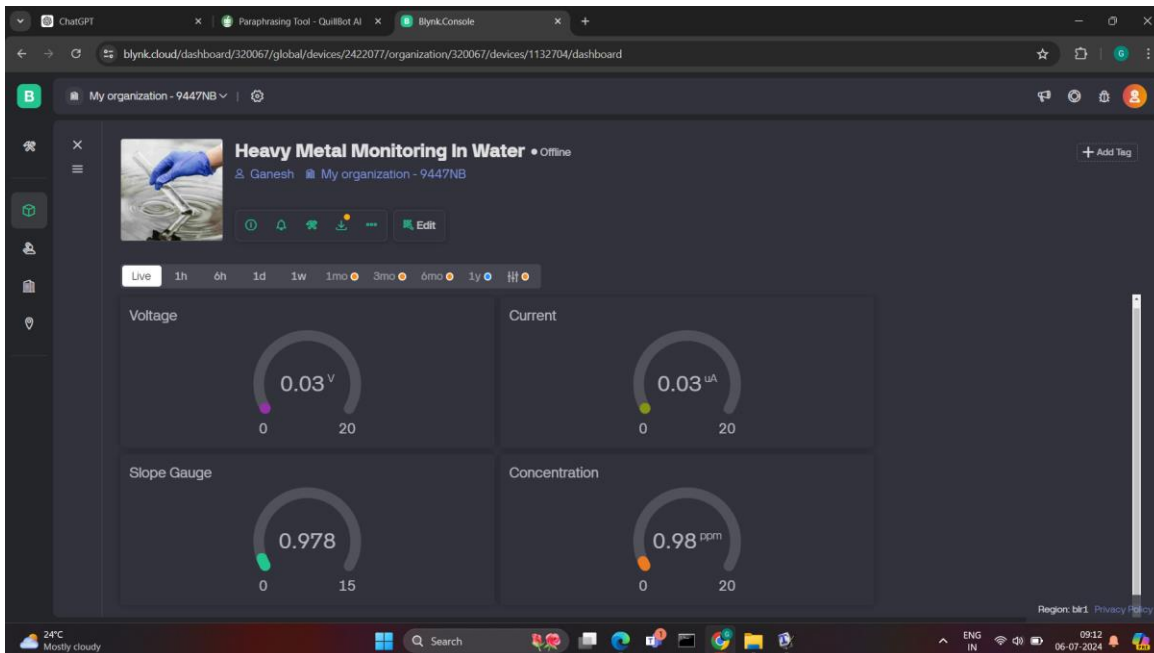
ChatGPT × Paraphrasing Tool - QuillBot AI × Blynk.Console × +

blynk.cloud/dashboard/320067/global/devices/2422077/organization/320067/devices/1132704/dashboard

B My organization - 9447NB

Heavy Metal Monitoring In Water • Offline

Ganesh My organization - 9447NB

Edit

+ Add Tag

Live 1h 6h 1d 1w 1mo 3mo 6mo 1y

Voltage

0.03 V

0 20

Current

0.03 uA

0 20

Slope Gauge

0.978

0 15

Concentration

0.98 ppm

0 20

Region: blr1 Privacy Policy

24°C Mostly cloudy

Search

ENG IN 09:12 06-07-2024